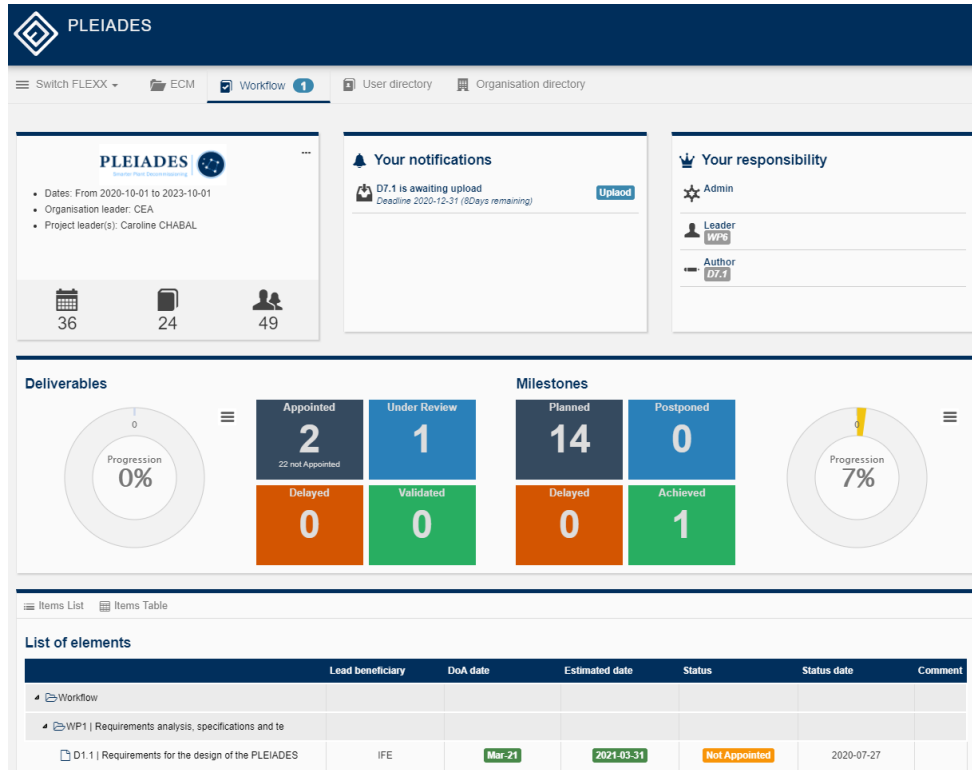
PLEIADES

Switch FLEXX ▾ ECM Workflow 1 User directory Organisation directory

PLEIADES
Smarter Plant Decommissioning
...
- Dates: From 2020-10-01 to 2023-10-01
- Organisation leader: CEA
- Project leader(s): Caroline CHABAL

36 24 49

Your notifications
D7.1 is awaiting upload
Deadline 2020-12-31 (8Days remaining)
Uplaod

Your responsibility
Admin
Leader
WP6
Author
D7.1

Deliverables
0
Progression
0%

| Appointed | Under Review |
|---|---|
| 2 | 1 |
| 22 not Appointed | |
| Delayed | Validated |
| 0 | 0 |

Milestones

| Planned | Postponed |
|---|---|
| 14 | 0 |
| Delayed | Achieved |
| 0 | 1 |

0
Progression
7%

Items List Items Table

List of elements

| | Lead beneficiary | DoA date | Estimated date | Status | Status date | Comment |
|---|---|---|---|---|---|---|
| Workflow | | | | | | |
| WP1 \| Requirements analysis, specifications and te | | | | | | |
| D1.1 \| Requirements for the design of the PLEIADES | IFE | Mar-21 | 2021-03-31 | Not Appointed | 2020-07-27 | |